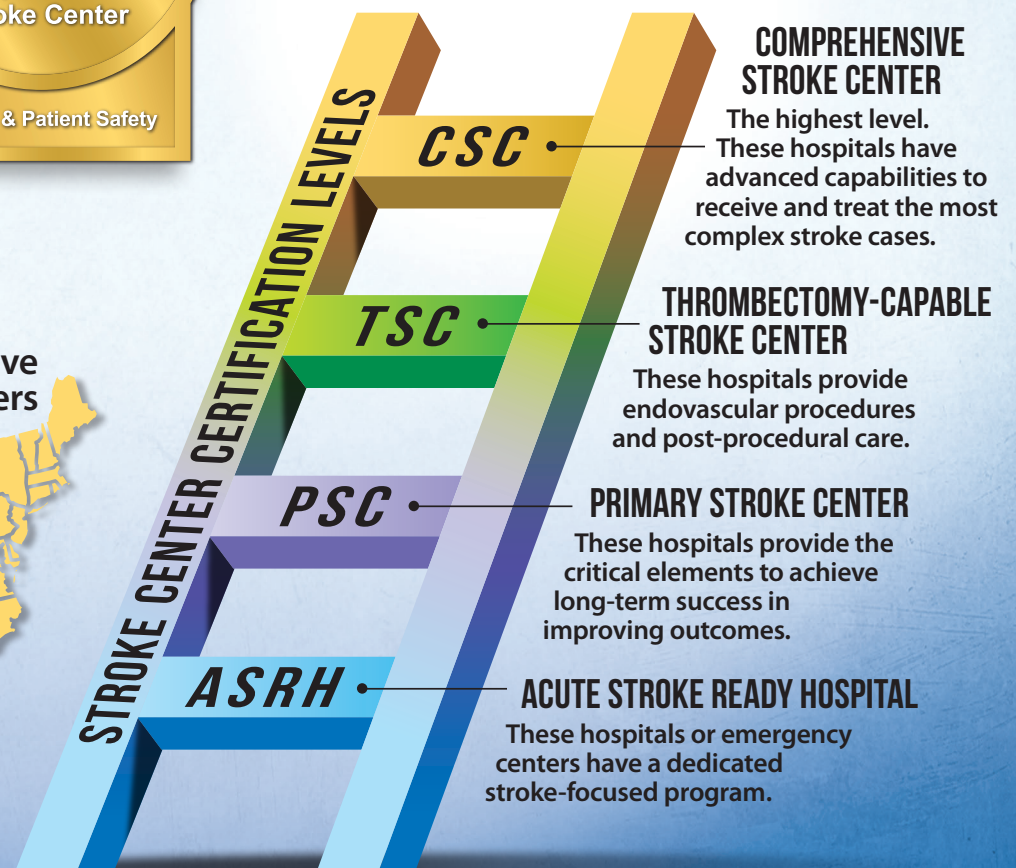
oke Center

& Patient Safety

ve
ers

STROKE CENTER CERTIFICATION LEVELS

CSC

COMPREHENSIVE STROKE CENTER

The highest level. These hospitals have advanced capabilities to receive and treat the most complex stroke cases.

TSC

THROMBECTOMY-CAPABLE STROKE CENTER

These hospitals provide endovascular procedures and post-procedural care.

PSC

PRIMARY STROKE CENTER

These hospitals provide the critical elements to achieve long-term success in improving outcomes.

ASRH

ACUTE STROKE READY HOSPITAL

These hospitals or emergency centers have a dedicated stroke-focused program.